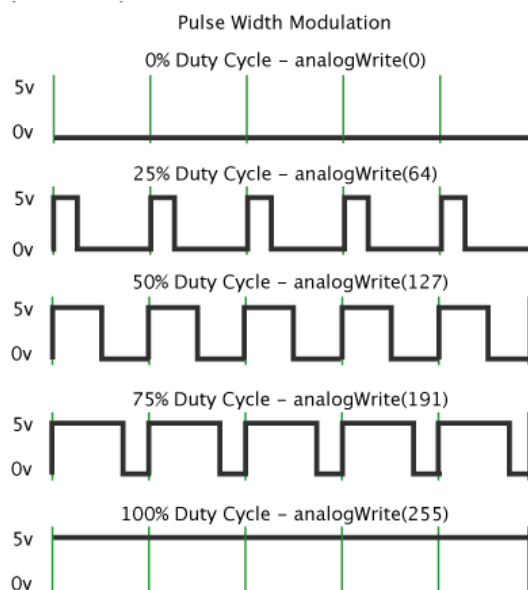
Pulse Width Modulation

0% Duty Cycle - analogWrite(0)
5v
0v

25% Duty Cycle - analogWrite(64)
5v
0v

50% Duty Cycle - analogWrite(127)
5v
0v

75% Duty Cycle - analogWrite(191)
5v
0v

100% Duty Cycle - analogWrite(255)
5v
0v